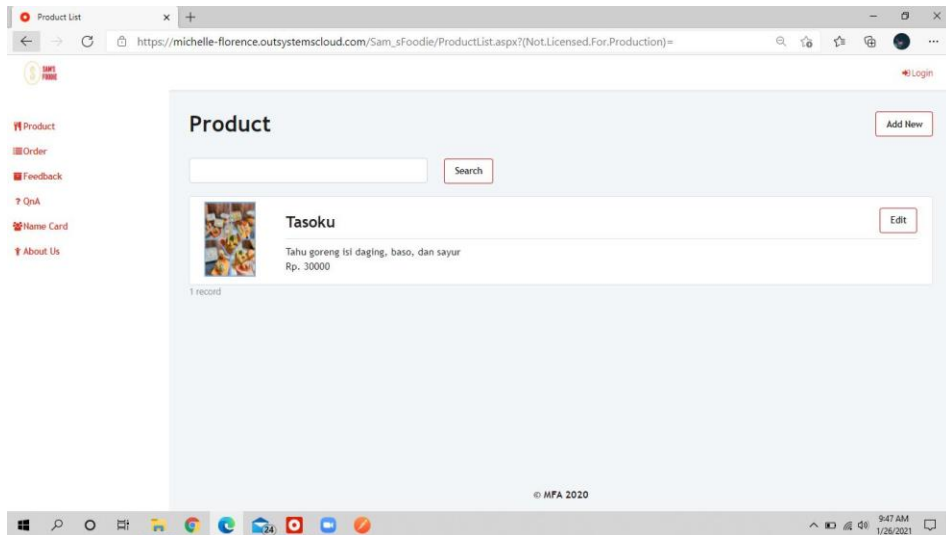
Product List
https://michelle-florence.outsystemscloud.com/Sam_sFoodie/ProductList.aspx?(Not.Licensed.For.Production)=

SAM'S FOODIE

Login

Product
Order
Feedback
? QnA
Name Card
About Us

Product

Add New

Search

Tasoku

Edit

Tahu goreng isi daging, baso, dan sayur
Rp. 30000

1 record

© MFA 2020

24

9:47 AM
1/26/2021